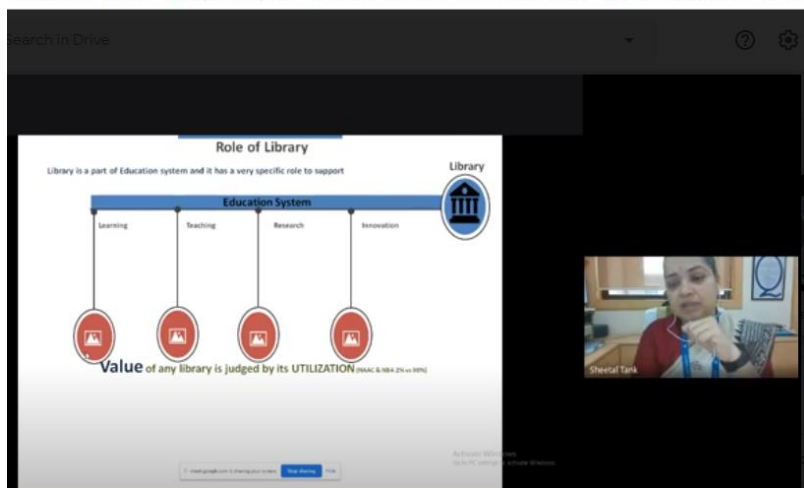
Search in Drive

Role of Library

Library is a part of Education system and it has a very specific role to support

Library

Education System

Learning

Teaching

Research

Innovation

Value of any library is judged by its UTILIZATION (NAAC & NBA 2% vs 90%)

Sheetal Tank

meet.google.com is sharing your screen. Stop sharing Hide

Activate Windows
Go to PC settings to activate Windows.